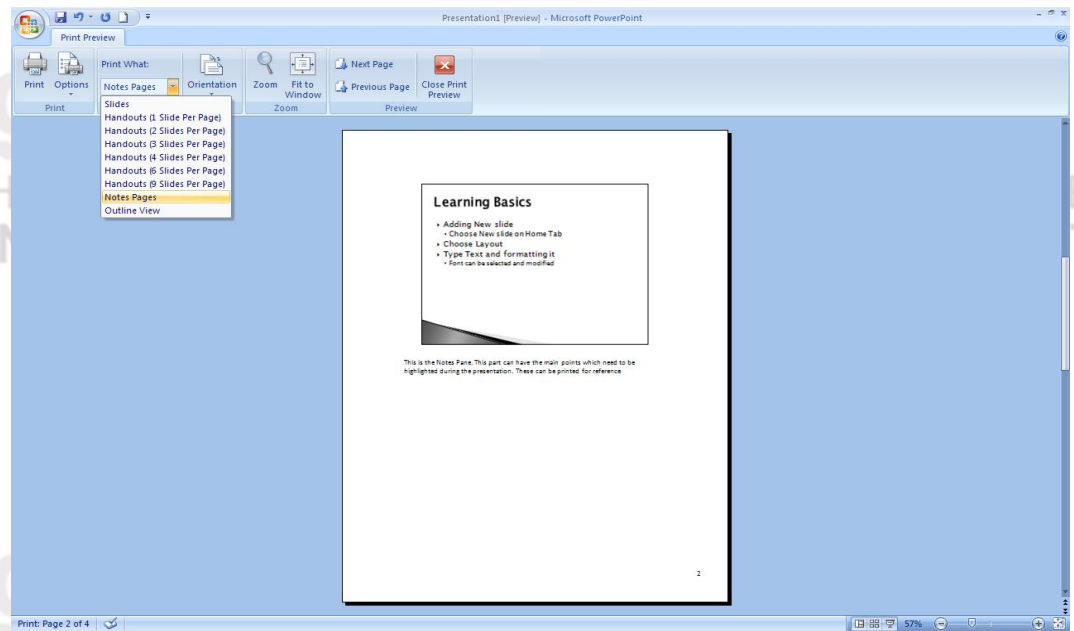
Presentation1 [Preview] - Microsoft PowerPoint

Print Preview

Print Options
Print

Print What:
Notes Pages
Orientation

Slides
Handouts (1 Slide Per Page)
Handouts (2 Slides Per Page)
Handouts (3 Slides Per Page)
Handouts (4 Slides Per Page)
Handouts (6 Slides Per Page)
Handouts (9 Slides Per Page)
Notes Pages
Outline View

Zoom Fit to Window
Zoom

Next Page
Previous Page
Close Print Preview
Preview

Learning Basics

- Adding New slide
  - Choose New slide on Home Tab
- Choose Layout
- Type Text and formatting it
  - Font can be selected and modified

This is the Notes Pane. This part can have the main points which need to be highlighted during the presentation. These can be printed for reference

2

Print: Page 2 of 4

57%